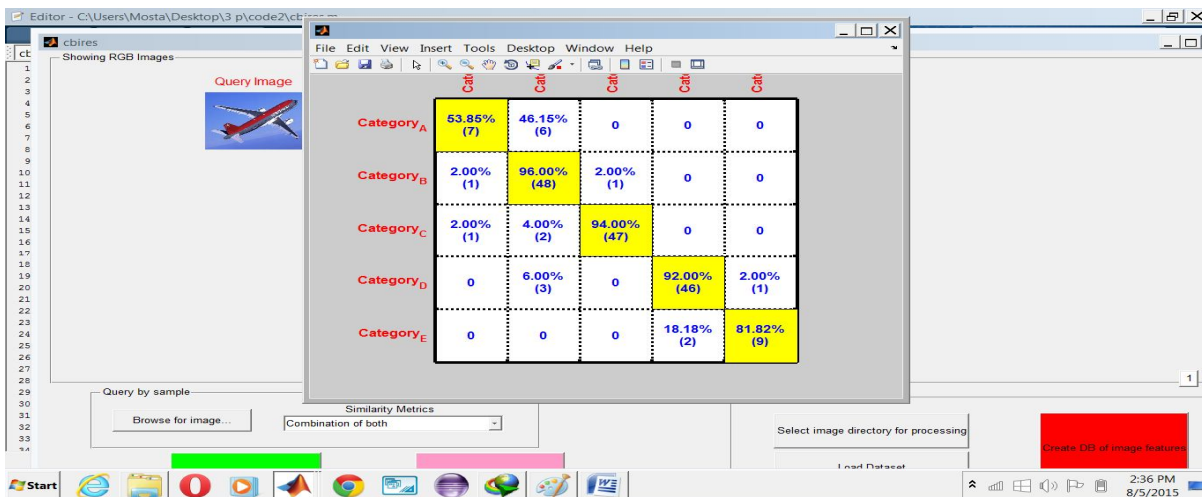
Editor - C:\Users\Mosta\Desktop\3 p\code2\cb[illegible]

cbires

Showing RGB Images

Query Image

File Edit View Insert Tools Desktop Window Help

Cat Cat Cat Cat Cat

| | | | | | |
|---|---|---|---|---|---|
| Category$_A$ | 53.85% (7) | 46.15% (6) | 0 | 0 | 0 |
| Category$_B$ | 2.00% (1) | 96.00% (48) | 2.00% (1) | 0 | 0 |
| Category$_C$ | 2.00% (1) | 4.00% (2) | 94.00% (47) | 0 | 0 |
| Category$_D$ | 0 | 6.00% (3) | 0 | 92.00% (46) | 2.00% (1) |
| Category$_E$ | 0 | 0 | 0 | 18.18% (2) | 81.82% (9) |

1 2 3 4 5 6 7 8 9 10 11 12 13 14 15 16 17 18 19 20 21 22 23 24 25 26 27 28 29 30 31 32 33 34

Query by sample

Browse for image...

Similarity Metrics

Combination of both

Select image directory for processing

Create DB of image features

Load Dataset

1

Start

2:36 PM
8/5/2015